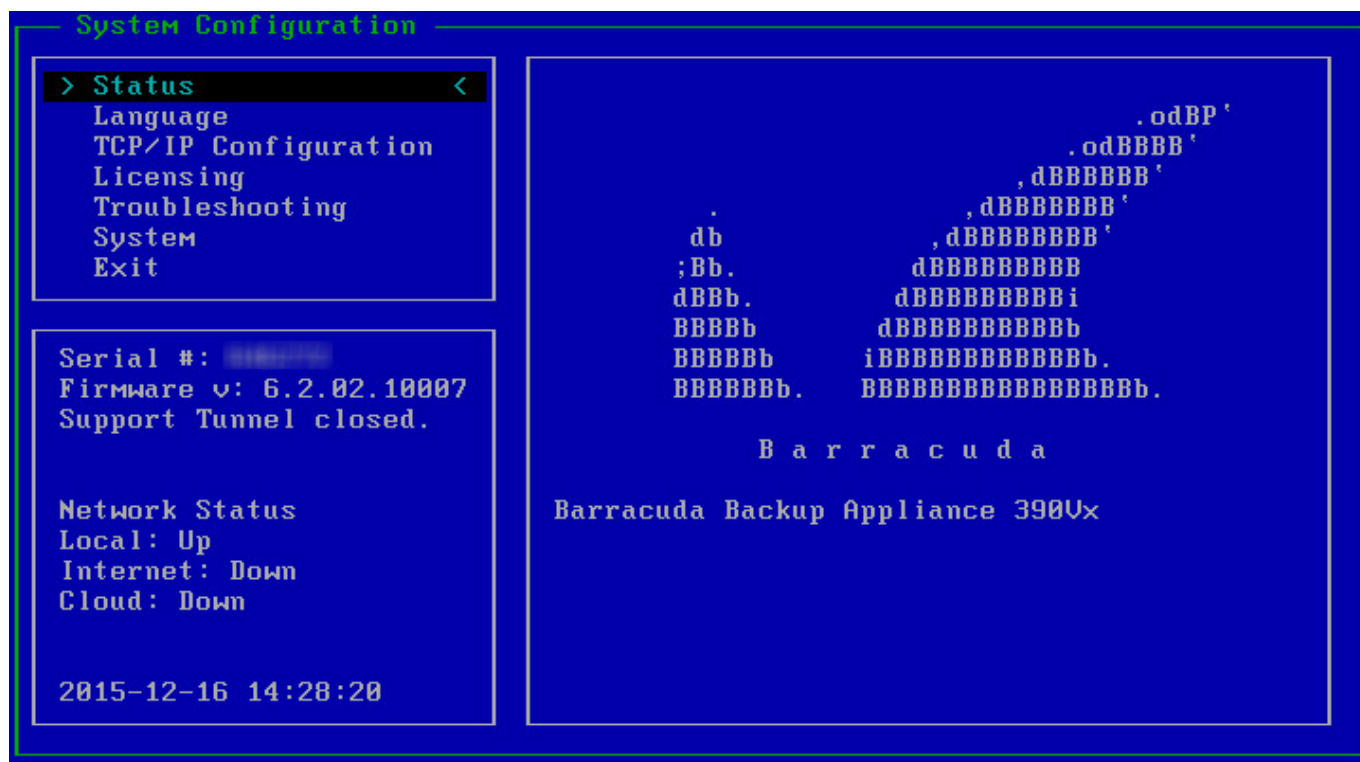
System Configuration

> Status <
Language
TCP/IP Configuration
Licensing
Troubleshooting
System
Exit

Serial #: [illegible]
Firmware v: 6.2.02.10007
Support Tunnel closed.

Network Status
Local: Up
Internet: Down
Cloud: Down

2015-12-16 14:28:20

.odBP'
.odBBBB'
,dBBBBBB'
. ,dBBBBBBB'
db ,dBBBBBBBB'
;Bb. dBBBBBBBBB
dBBb. dBBBBBBBBBi
BBBBb dBBBBBBBBBBb
BBBBBb iBBBBBBBBBBBBb.
BBBBBBb. BBBBBBBBBBBBBBBb.

B a r r a c u d a

Barracuda Backup Appliance 390Vx